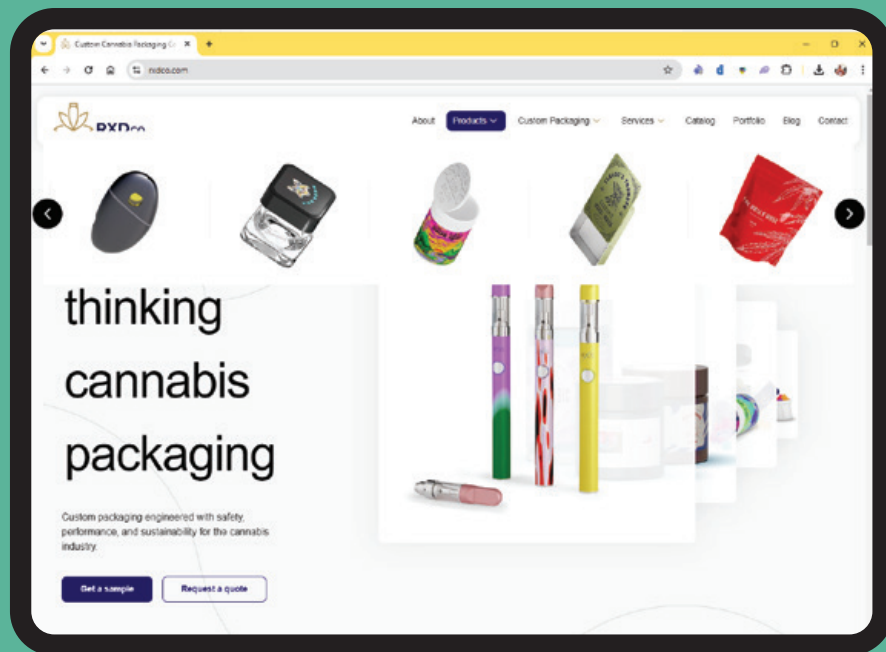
Custom Cannabis Packaging C ×

+

rxdco.com

RXDco

About

Products

Custom Packaging

Services

Catalog

Portfolio

Blog

Contact

thinking

cannabis

packaging

Custom packaging engineered with safety, performance, and sustainability for the cannabis industry.

Get a sample

Request a quote